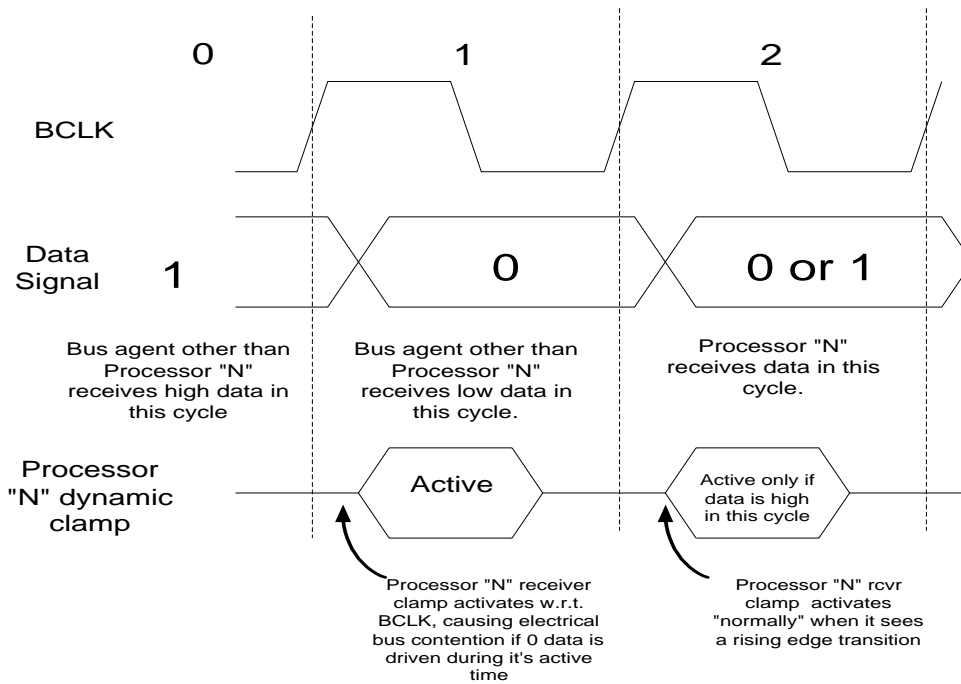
0

1

2

BCLK

Data Signal

1

0

0 or 1

Bus agent other than Processor "N" receives high data in this cycle

Bus agent other than Processor "N" receives low data in this cycle.

Processor "N" receives data in this cycle.

Processor "N" dynamic clamp

Active

Active only if data is high in this cycle

Processor "N" receiver clamp activates w.r.t. BCLK, causing electrical bus contention if 0 data is driven during it's active time

Processor "N" rcvr clamp activates "normally" when it sees a rising edge transition